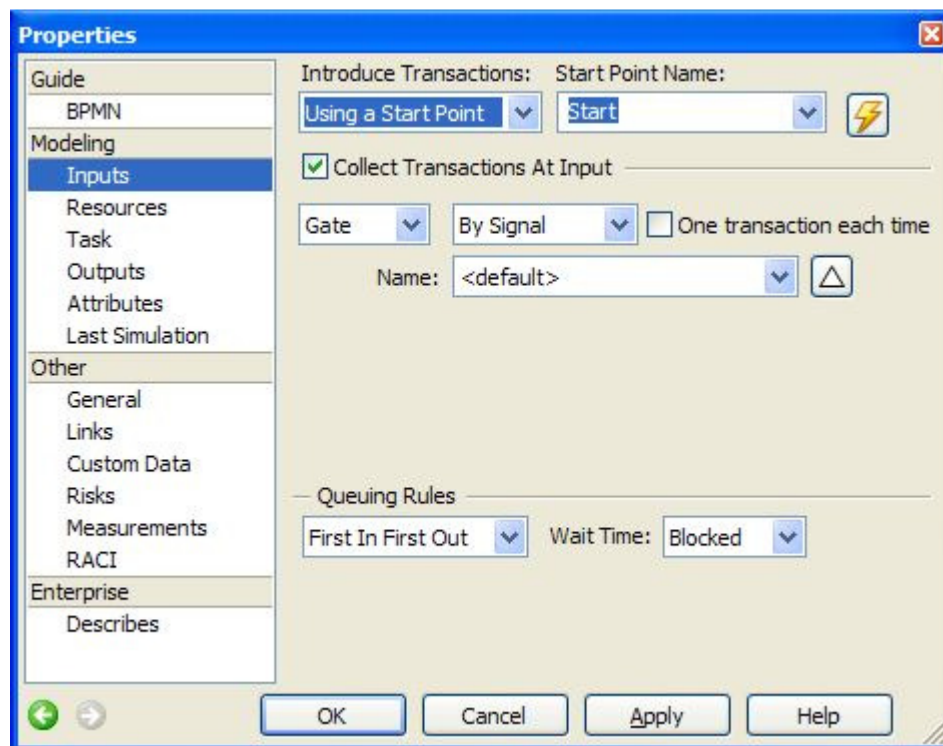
Properties

Guide
BPMN
Modeling
Inputs
Resources
Task
Outputs
Attributes
Last Simulation
Other
General
Links
Custom Data
Risks
Measurements
RACI
Enterprise
Describes

Introduce Transactions: Start Point Name:
Using a Start Point Start

Collect Transactions At Input

Gate By Signal One transaction each time

Name: <default>

Queuing Rules
First In First Out Wait Time: Blocked

OK Cancel Apply Help